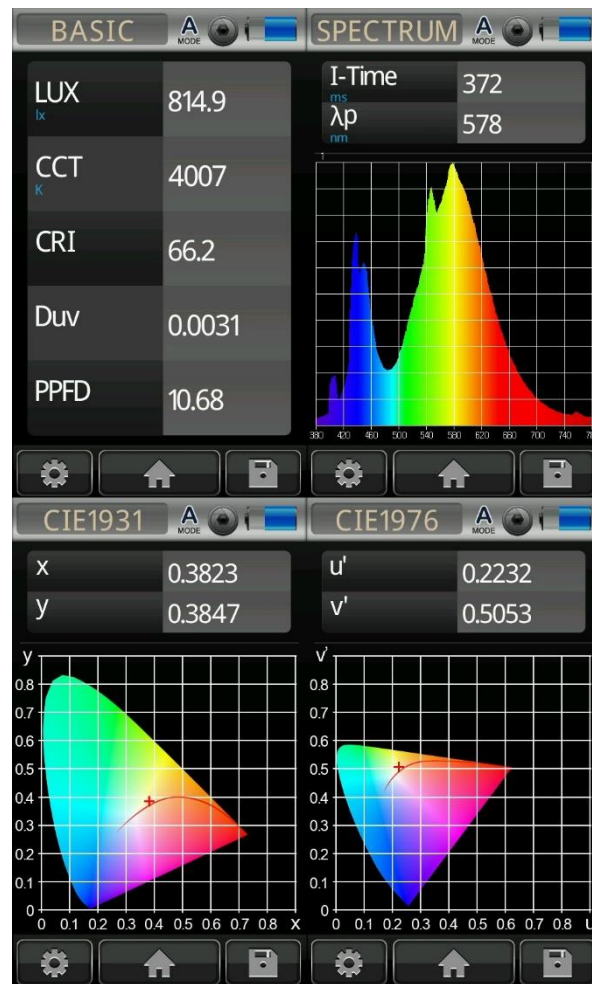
BASIC A MODE

| LUX lx | 814.9 |
|---|---|
| CCT K | 4007 |
| CRI | 66.2 |
| Duv | 0.0031 |
| PPFD | 10.68 |

SPECTRUM A MODE

| I-Time ms | 372 |
|---|---|
| λp nm | 578 |

380 420 460 500 540 580 620 660 700 740 7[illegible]

CIE1931 A MODE

| x | 0.3823 |
|---|---|
| y | 0.3847 |

y
0.8
0.7
0.6
0.5
0.4
0.3
0.2
0.1
0
0 0.1 0.2 0.3 0.4 0.5 0.6 0.7 0.8 x

CIE1976 A MODE

| u' | 0.2232 |
|---|---|
| v' | 0.5053 |

v'
0.8
0.7
0.6
0.5
0.4
0.3
0.2
0.1
0
0 0.1 0.2 0.3 0.4 0.5 0.6 0.7 0.8 u